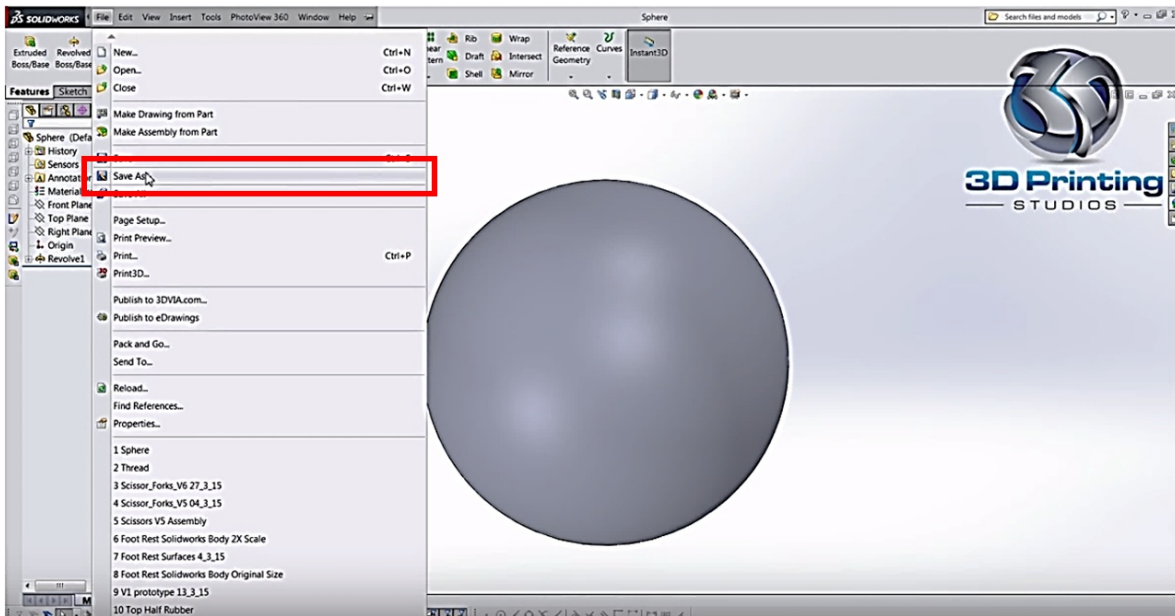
SOLIDWORKS File Edit View Insert Tools PhotoView 360 Window Help

Sphere

Search files and models

Extruded Boss/Base Revolved Boss/Base

Rib Wrap Draft Intersect Shell Mirror Reference Geometry Curves Instant3D

Features Sketch

Sphere (Defa
History
Sensors
Annotatio
Material
Front Plane
Top Plane
Right Plane
Origin
Revolve1

New... Ctrl+N
Open... Ctrl+O
Close Ctrl+W
Make Drawing from Part
Make Assembly from Part
Save As
Page Setup...
Print Preview...
Print... Ctrl+P
Print3D...
Publish to 3DVIA.com...
Publish to eDrawings
Pack and Go...
Send To...
Reload...
Find References...
Properties...
1 Sphere
2 Thread
3 Scissor_Forks_V6 27_3_15
4 Scissor_Forks_V5 04_3_15
5 Scissors V5 Assembly
6 Foot Rest Solidworks Body 2X Scale
7 Foot Rest Surfaces 4_3_15
8 Foot Rest Solidworks Body Original Size
9 V1 prototype 13_3_15
10 Top Half Rubber

3D Printing
STUDIOS